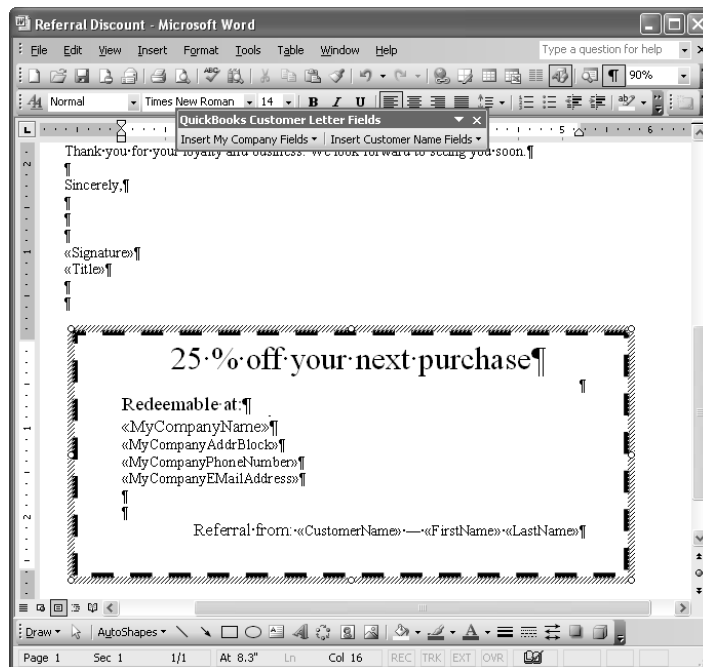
Referral Discount - Microsoft Word

File Edit View Insert Format Tools Table Window Help Type a question for help

90%

Normal Times New Roman 14 B I U

QuickBooks Customer Letter Fields

Insert My Company Fields ▾ | Insert Customer Name Fields ▾

Thank·you·for·your·loyalty·and·business.·We·look·forward·to·seeing·you·soon.¶

¶

Sincerely,¶

¶

¶

¶

«Signature»¶

«Title»¶

¶

¶

25·%·off·your·next·purchase¶

¶

Redeemable·at:¶

«MyCompanyName»¶

«MyCompanyAddrBlock»¶

«MyCompanyPhoneNumber»¶

«MyCompanyEMailAddress»¶

¶

¶

Referral·from:·«CustomerName»·—·«FirstName»·«LastName»¶

Draw ▾ AutoShapes ▾

Page 1 Sec 1 1/1 At 8.3" Ln Col 16 REC TRK EXT OVR